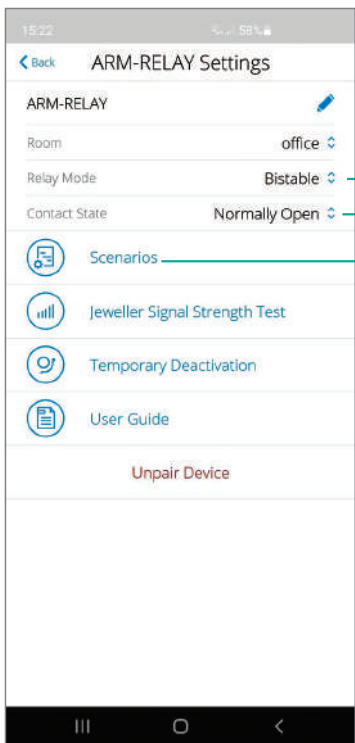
15:22 58%

Back ARM-RELAY Settings

ARM-RELAY

Room office

Relay Mode Bistable

Contact State Normally Open

Scenarios

Jeweller Signal Strength Test

Temporary Deactivation

User Guide

Unpair Device